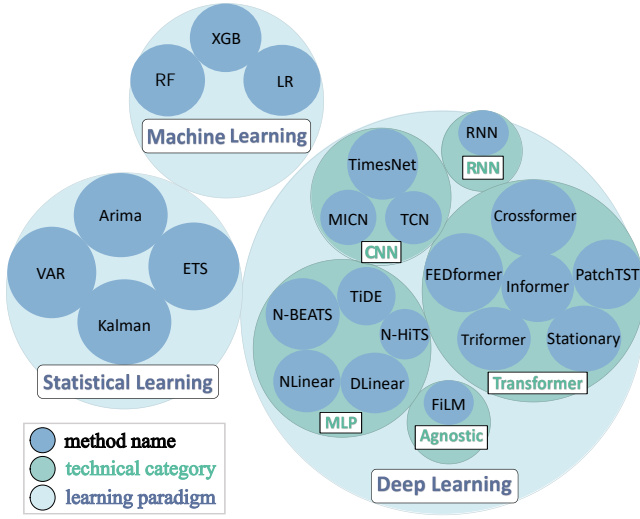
XGB
RF
LR
Machine Learning

RNN
RNN

TimesNet
MICN
TCN
CNN

Crossformer
FEDformer
Informer
PatchTST
Triformer
Stationary
Transformer

Arima
VAR
ETS
Kalman
Statistical Learning

TiDE
N-BEATS
N-HiTS
NLinear
DLinear
MLP

FiLM
Agnostic

method name
technical category
learning paradigm

Deep Learning